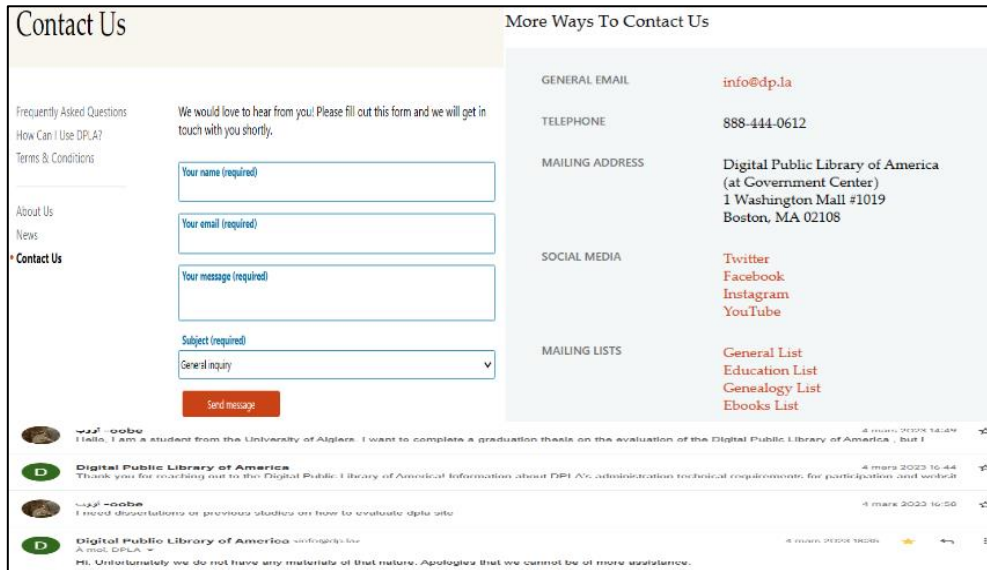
Contact Us

Frequently Asked Questions
How Can I Use DPLA?
Terms & Conditions

About Us
News
Contact Us

We would love to hear from you! Please fill out this form and we will get in touch with you shortly.

Your name (required)

Your email (required)

Your message (required)

Subject (required)

General inquiry

Send message

More Ways To Contact Us

| | |
|---|---|
| GENERAL EMAIL | info@dp.la |
| TELEPHONE | 888-444-0612 |
| MAILING ADDRESS | Digital Public Library of America (at Government Center) 1 Washington Mall #1019 Boston, MA 02108 |
| SOCIAL MEDIA | Twitter Facebook Instagram YouTube |
| MAILING LISTS | General List Education List Genealogy List Ebooks List |

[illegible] -oobe
Hallo, I am a student from the University of Algiers. I want to complete a graduation thesis on the evaluation of the Digital Public Library of America , but I
4 mars 2023 14:49

D Digital Public Library of America
Thank you for reaching out to the Digital Public Library of America! Information about DPLA's administration technical requirements for participation and websit
4 mars 2023 16:44

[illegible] -oobe
I need dissertations or previous studies on how to evaluate dpla site
4 mars 2023 16:50

D Digital Public Library of America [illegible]
À moi, DPLA
Hi. Unfortunately we do not have any materials of that nature. Apologies that we cannot be of more assistance.
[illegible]